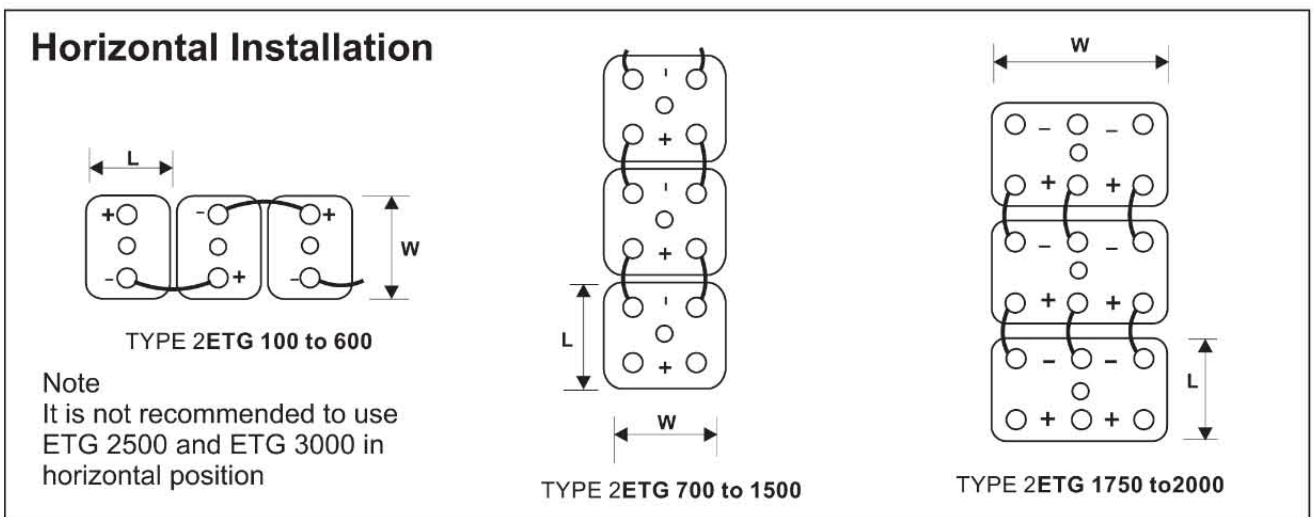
Horizontal Installation

L

+ - +

- + -

W

TYPE 2ETG 100 to 600

Note
It is not recommended to use ETG 2500 and ETG 3000 in horizontal position

-
+
-
+
-
+

L

W

TYPE 2ETG 700 to 1500

W

- -
+ +
- -
+ +
- -
+ +

L

TYPE 2ETG 1750 to2000